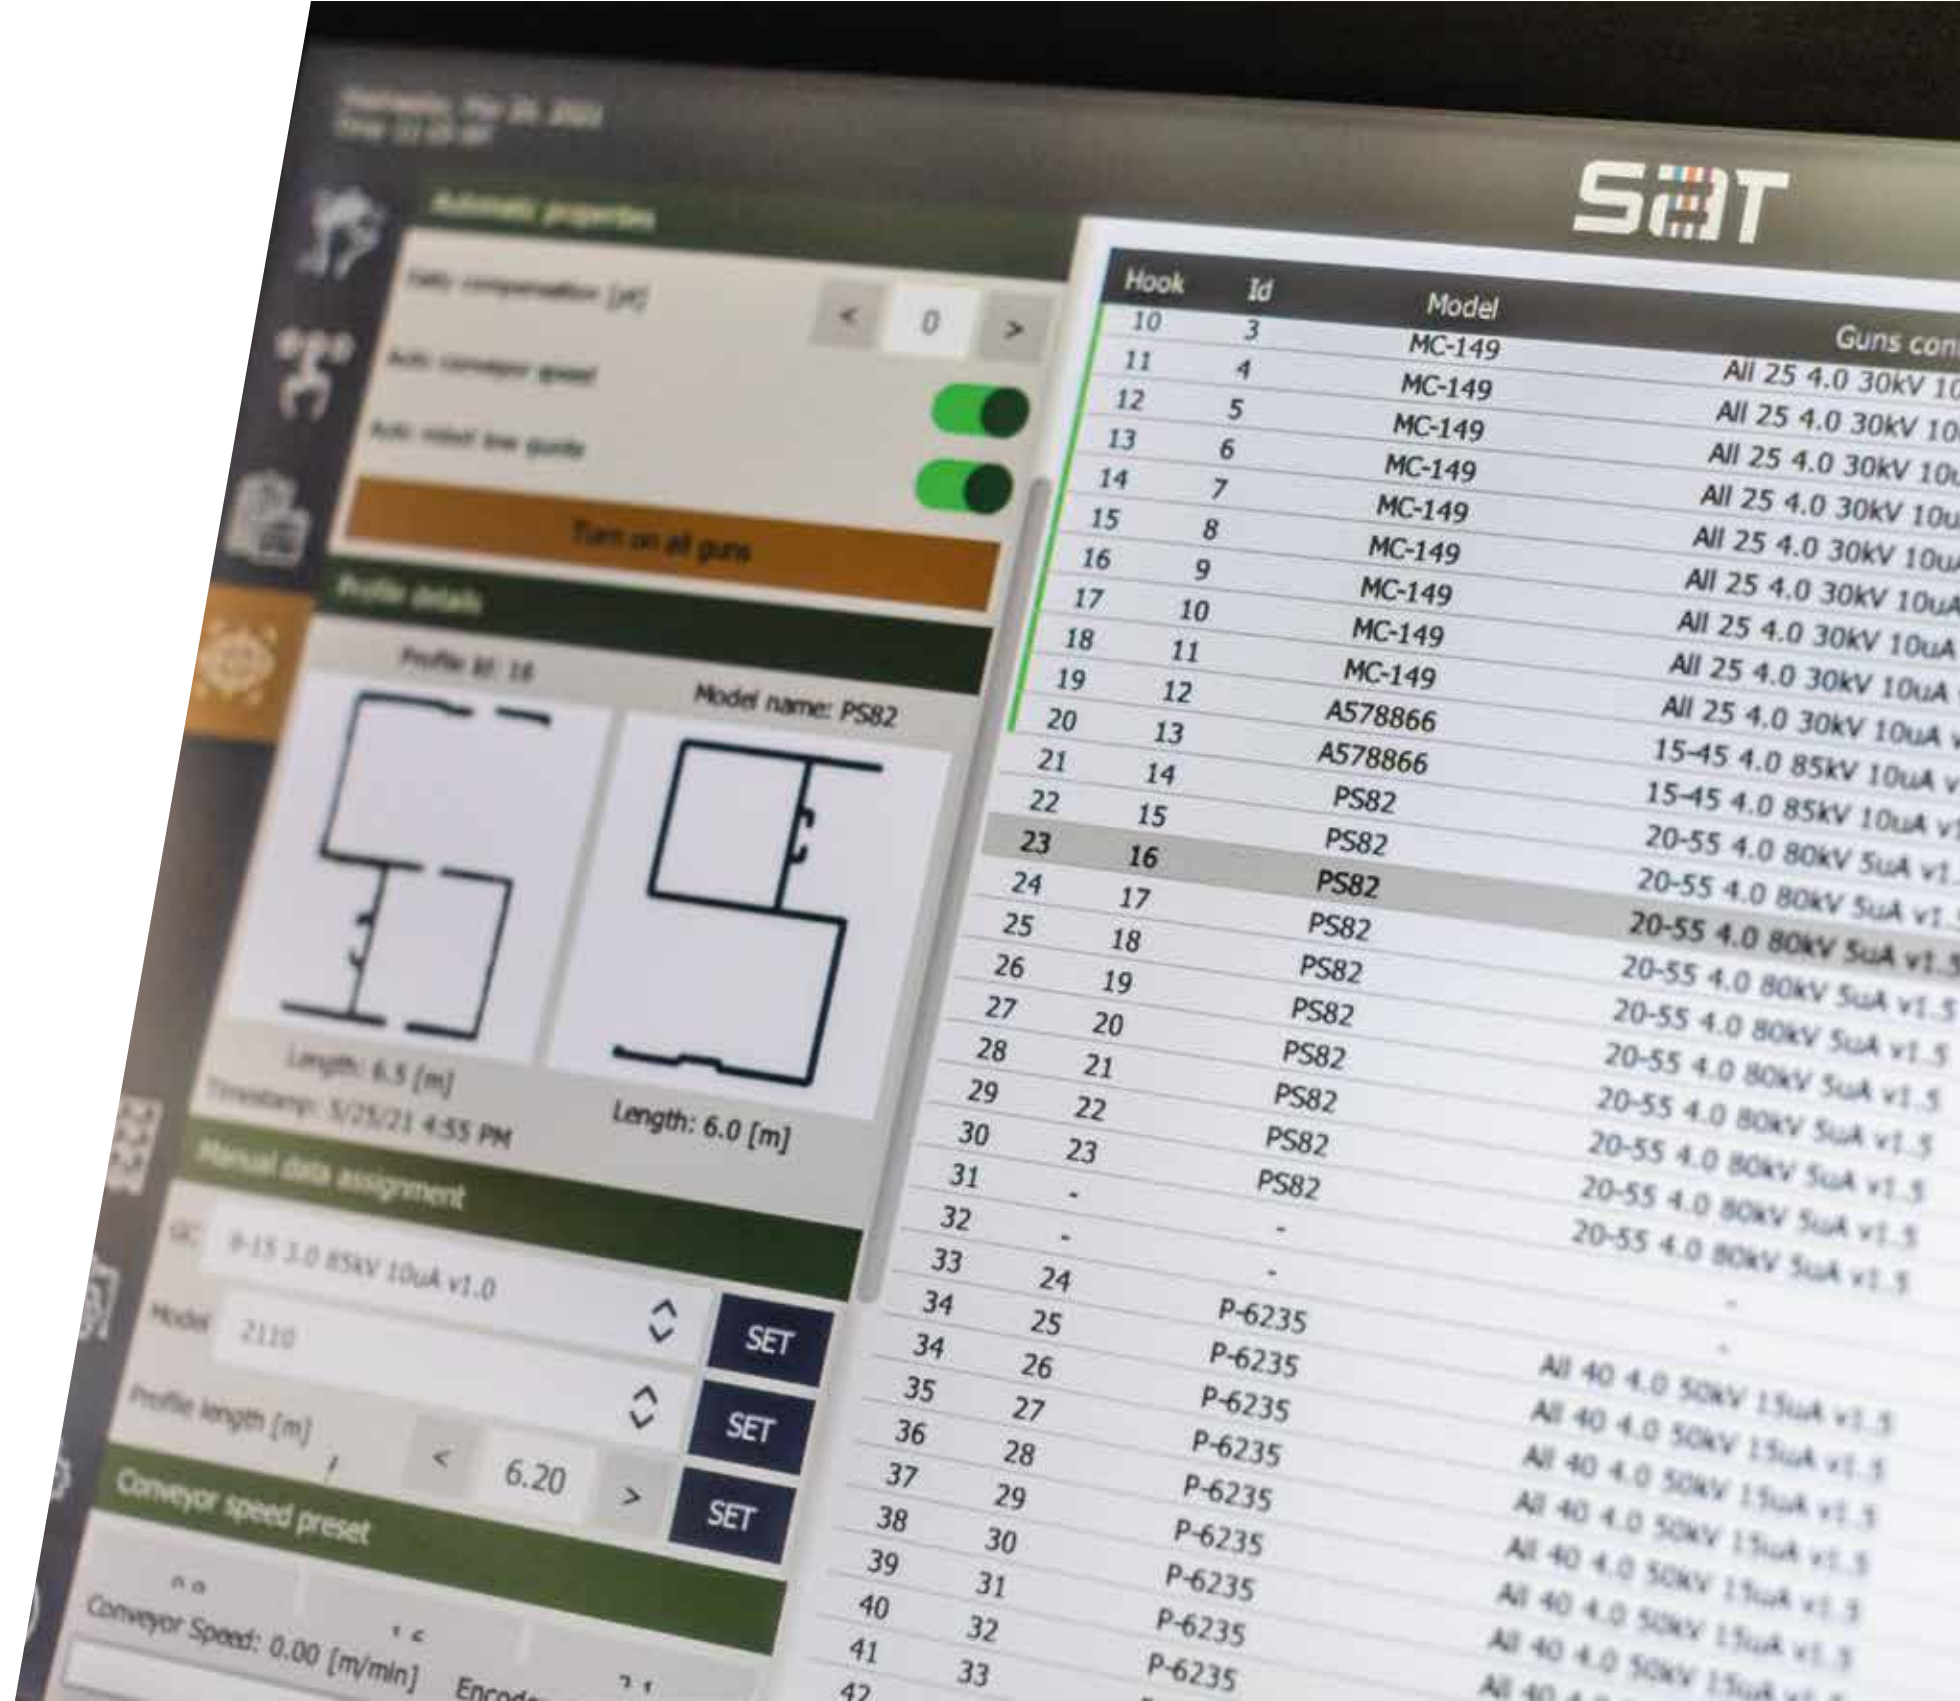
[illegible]
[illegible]

S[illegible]T

Automatic properties

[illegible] compensation [px]
<
0
>
Auto conveyor speed
Auto robot line guns

Turn on all guns

Profile details

Profile id: 16
Model name: PS82

Length: 6.5 [m]
Timestamp: 5/25/21 4:55 PM
Length: 6.0 [m]

Manual data assignment

GC 9-15 3.0 85kV 10uA v1.0
Model 2110
SET
SET
Profile length [m]
<
6.20
>
SET

Conveyor speed preset

Conveyor Speed: 0.00 [m/min]
Encod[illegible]

| Hook | Id | Model | Guns con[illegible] |
|---|---|---|---|
| 10 | 3 | MC-149 | All 25 4.0 30kV 1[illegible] |
| 11 | 4 | MC-149 | All 25 4.0 30kV 1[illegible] |
| 12 | 5 | MC-149 | All 25 4.0 30kV 10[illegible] |
| 13 | 6 | MC-149 | All 25 4.0 30kV 10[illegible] |
| 14 | 7 | MC-149 | All 25 4.0 30kV 10u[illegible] |
| 15 | 8 | MC-149 | All 25 4.0 30kV 10u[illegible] |
| 16 | 9 | MC-149 | All 25 4.0 30kV 10uA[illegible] |
| 17 | 10 | MC-149 | All 25 4.0 30kV 10uA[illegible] |
| 18 | 11 | MC-149 | All 25 4.0 30kV 10uA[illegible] |
| 19 | 12 | A578866 | All 25 4.0 30kV 10uA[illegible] |
| 20 | 13 | A578866 | 15-45 4.0 85kV 10uA v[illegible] |
| 21 | 14 | PS82 | 15-45 4.0 85kV 10uA v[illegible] |
| 22 | 15 | PS82 | 20-55 4.0 80kV 5uA v1.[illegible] |
| 23 | 16 | PS82 | 20-55 4.0 80kV 5uA v1.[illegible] |
| 24 | 17 | PS82 | 20-55 4.0 80kV 5uA v1.5 |
| 25 | 18 | PS82 | 20-55 4.0 80kV 5uA v1.5 |
| 26 | 19 | PS82 | 20-55 4.0 80kV 5uA v1.5 |
| 27 | 20 | PS82 | 20-55 4.0 80kV 5uA v1.5 |
| 28 | 21 | PS82 | 20-55 4.0 80kV 5uA v1.5 |
| 29 | 22 | PS82 | 20-55 4.0 80kV 5uA v1.5 |
| 30 | 23 | PS82 | 20-55 4.0 80kV 5uA v1.5 |
| 31 | - | PS82 | 20-55 4.0 80kV 5uA v1.5 |
| 32 | - | - | - |
| 33 | 24 | - | - |
| 34 | 25 | P-6235 | All 40 4.0 50kV 15uA v1.5 |
| 34 | 26 | P-6235 | All 40 4.0 50kV 15uA v1.5 |
| 35 | 27 | P-6235 | All 40 4.0 50kV 15uA v1.5 |
| 36 | 28 | P-6235 | All 40 4.0 50kV 15uA v1.5 |
| 37 | 29 | P-6235 | All 40 4.0 50kV 15uA v1.5 |
| 38 | 30 | P-6235 | All 40 4.0 50kV 15uA v1.5 |
| 39 | 31 | P-6235 | All 40 4.0 50kV 15uA v1.5 |
| 40 | 32 | P-6235 | All 40 4.0 50kV 15uA v1.5 |
| 41 | 33 | P-6235 | All 40 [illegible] |
| 42 | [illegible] | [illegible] | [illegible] |